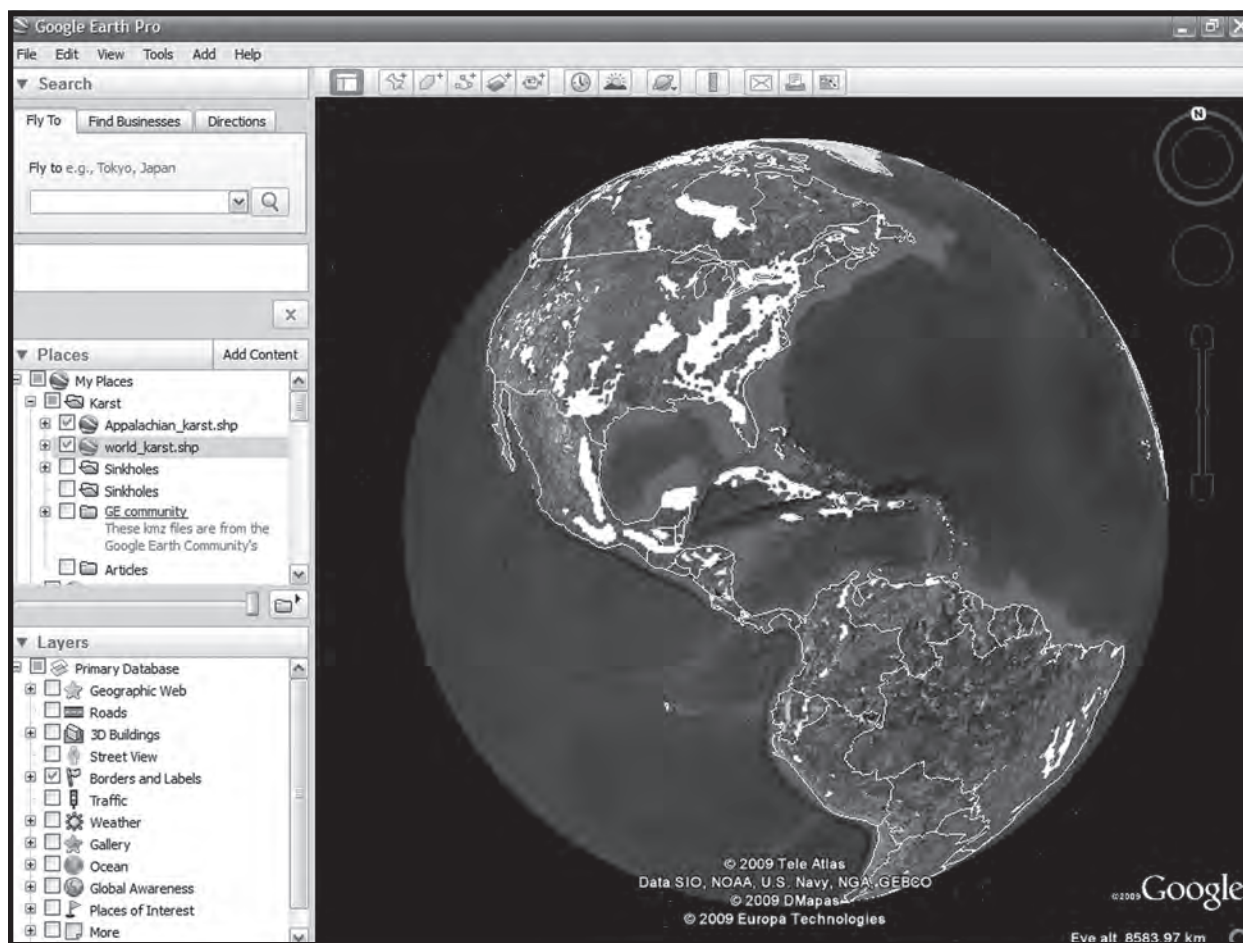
Google Earth Pro

File Edit View Tools Add Help

▼ Search

Fly To | Find Businesses | Directions

Fly to e.g., Tokyo, Japan

▼ Places | Add Content

My Places
Karst
Appalachian_karst.shp
world_karst.shp
Sinkholes
Sinkholes
GE community
These kmz files are from the Google Earth Community's
Articles

▼ Layers

Primary Database
Geographic Web
Roads
3D Buildings
Street View
Borders and Labels
Traffic
Weather
Gallery
Ocean
Global Awareness
Places of Interest
More

N

© 2009 Tele Atlas
Data SIO, NOAA, U.S. Navy, NGA, GEBCO
© 2009 DMapas
© 2009 Europa Technologies

©2009 Google

Eye alt 8583.97 km